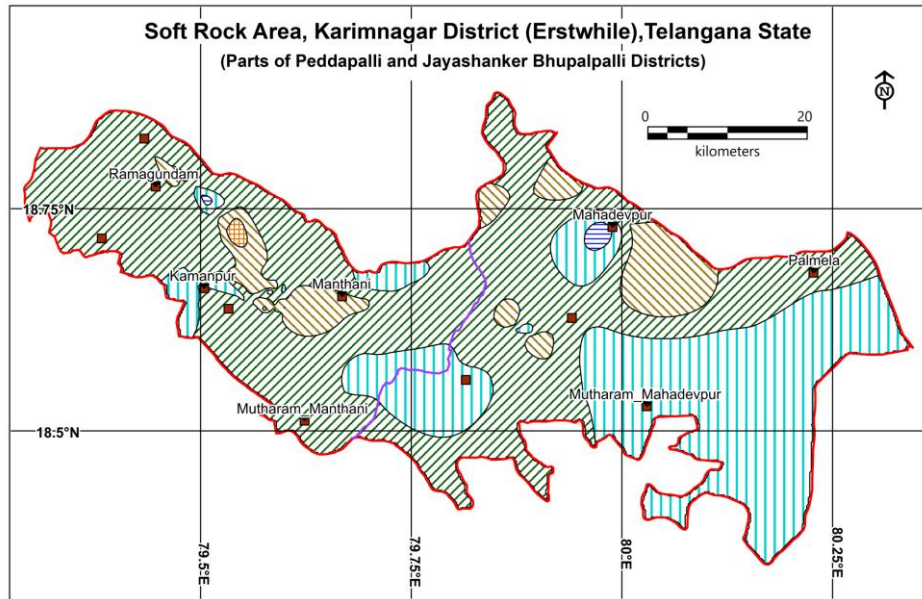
Soft Rock Area, Karimnagar District (Erstwhile),Telangana State
(Parts of Peddapalli and Jayashanker Bhupalpalli Districts)

N

0 20
kilometers

Ramagundam
18.75°N
Mahadevpur
Palmela
Kamanpur
Manthani
Mutharam_Mahadevpur
Mutharam_Manthani
18.5°N
79.5°E
79.75°E
80°E
80.25°E